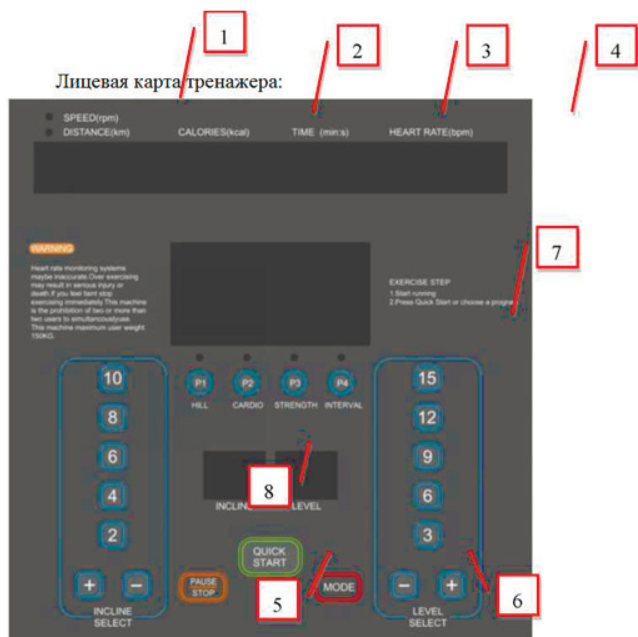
1 2 3 4

Лицевая карта тренажера:

SPEED(rpm)
DISTANCE(km) CALORIES(kcal) TIME (min:s) HEART RATE(bpm)

WARNING

Heart rate monitoring systems maybe inaccurate.Over exercising may result in serious injury or death.If you feel faint stop exercising immediately.This machine is the prohibition of two or more than two users to simultaneouslyuse. This machine maximum user weight 150KG.

7

EXERCISE STEP
1.Start running
2.Press Quick Start or choose a program

10
8
6
4
2
+ −
INCLINE SELECT

P1 HILL
P2 CARDIO
P3 STRENGTH
P4 INTERVAL

8

INCLINE LEVEL

QUICK START

PAUSE STOP

5

MODE

15
12
9
6
3
− +
LEVEL SELECT

6